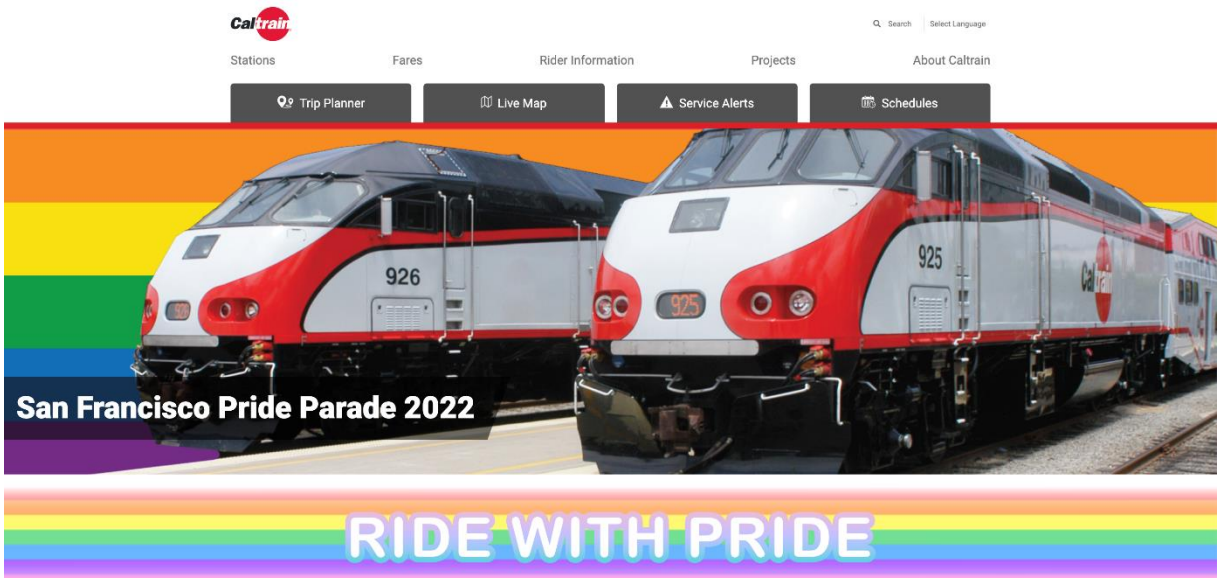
Caltrain

Search | Select Language

Stations | Fares | Rider Information | Projects | About Caltrain

Trip Planner | Live Map | Service Alerts | Schedules

926

925

925

Caltrain

San Francisco Pride Parade 2022

RIDE WITH PRIDE